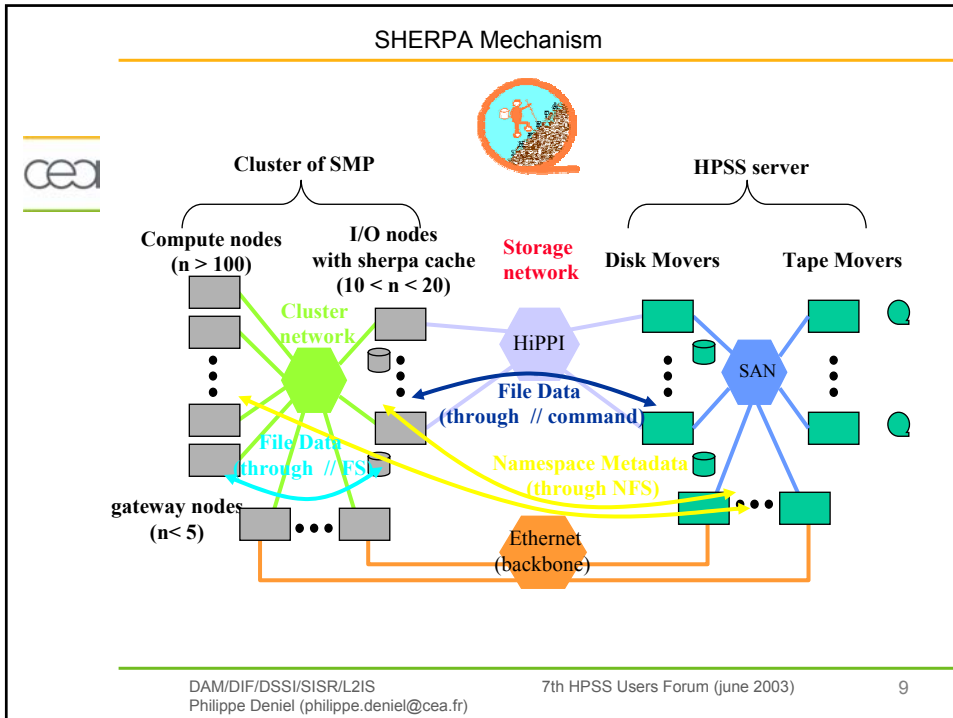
SHERPA Mechanism

cea

Cluster of SMP

HPSS server

Compute nodes (n > 100)

I/O nodes with sherpa cache (10 < n < 20)

Storage network

Disk Movers

Tape Movers

Cluster network

HiPPI

SAN

File Data (through // command)

File Data (through // FS)

Namespace Metadata (through NFS)

gateway nodes (n< 5)

Ethernet (backbone)

DAM/DIF/DSSI/SISR/L2IS
Philippe Deniel (philippe.deniel@cea.fr)

7th HPSS Users Forum (june 2003)

9